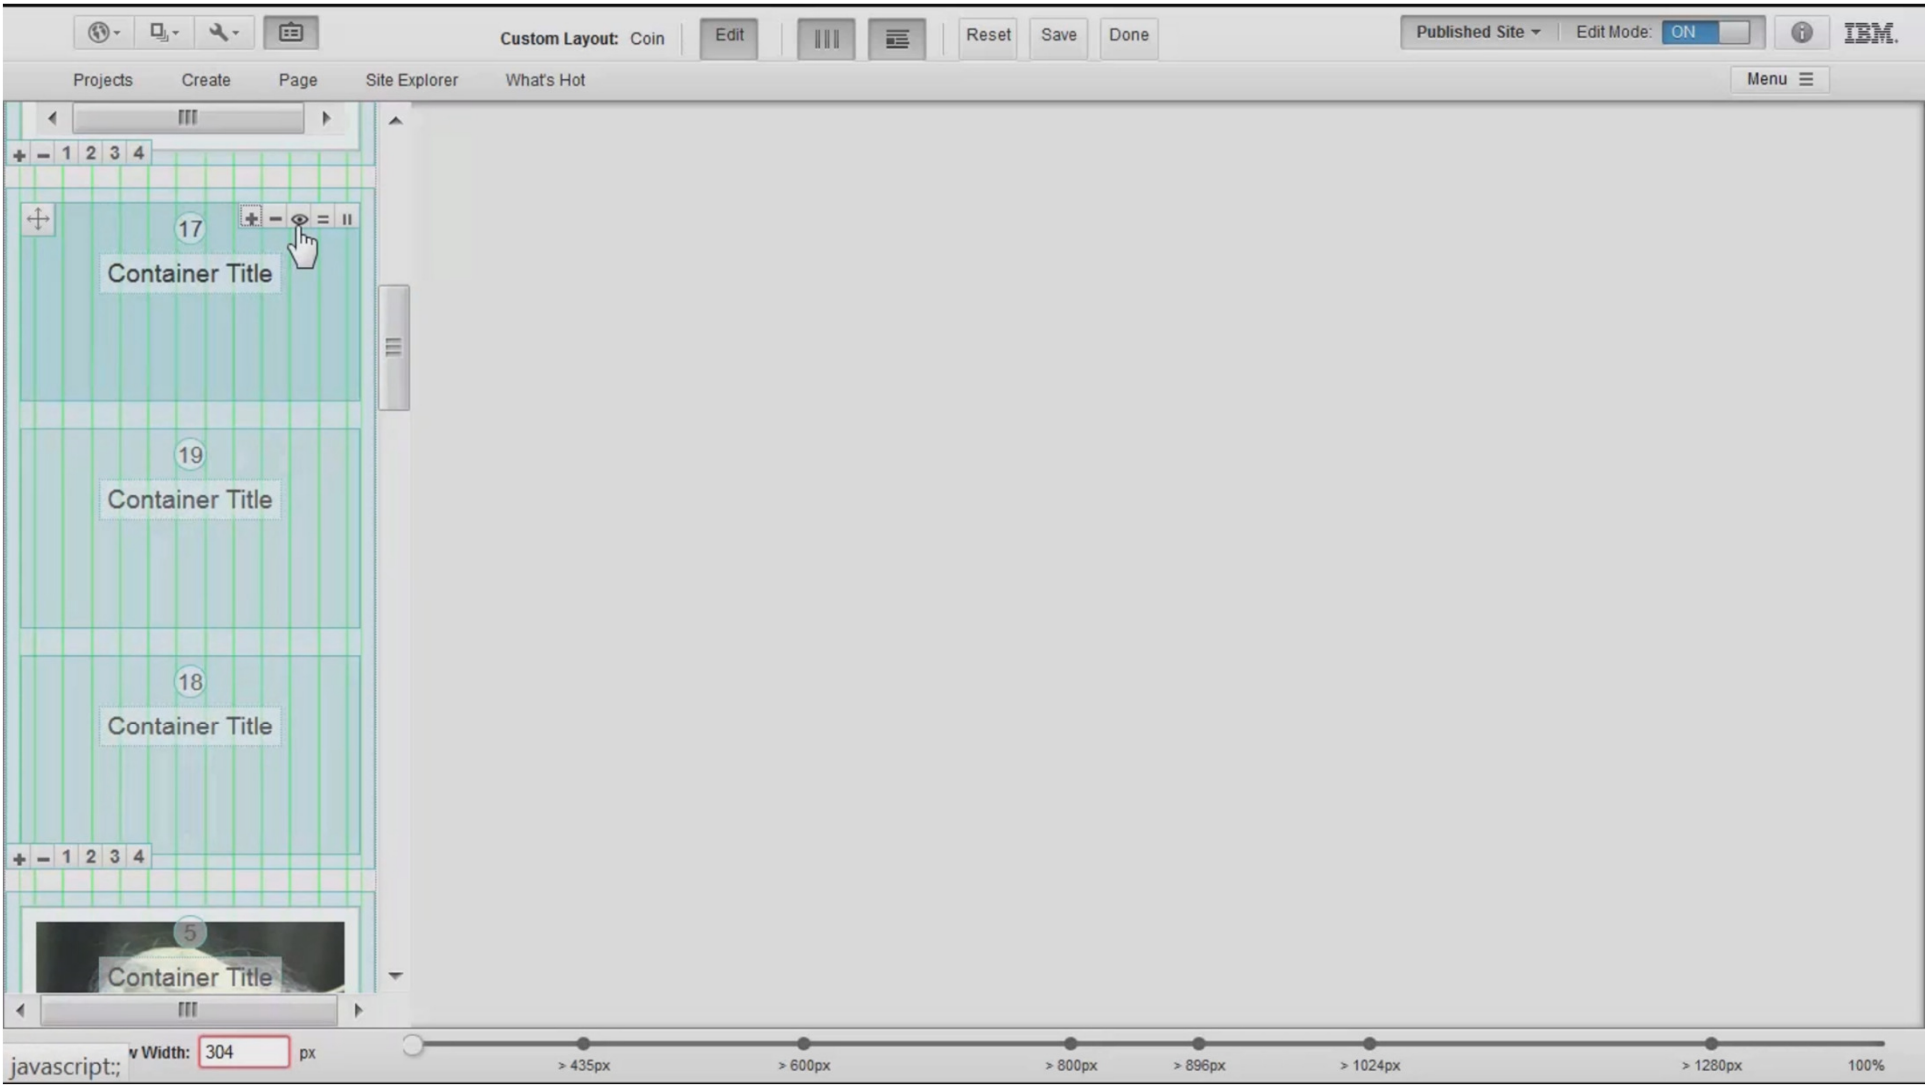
Custom Layout: Coin Edit Reset Save Done Published Site Edit Mode: ON IBM.

Projects Create Page Site Explorer What's Hot Menu

1 2 3 4

17
Container Title

19
Container Title

18
Container Title

1 2 3 4

5
Container Title

javascript:; v Width: 304 px

> 435px > 600px > 800px > 896px > 1024px > 1280px 100%